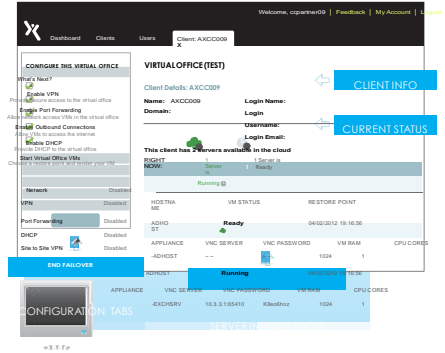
Welcome, cpartner09 | Feedback | My Account | Lo

Dashboard Clients Users Client: AXCC009 x

CONFIGURE THIS VIRTUAL OFFICE

What's Next?

Enable VPN
Provide secure access to the virtual office

Enable Port Forwarding
Allow network access VMs in the virtual office

Enable Outbound Connections
Allow VMs to access the internet

Enable DHCP
Provide DHCP to the virtual office

Start Virtual Office VMs
Choose a restore point and restart your VM

Network Disabled

VPN Disabled

Port Forwarding Disabled

DHCP Disabled

Site to Site VPN Disabled

END FAILOVER

CONFIGURATION TABS

VIRTUAL OFFICE (TEST)

Client Details: AXCC009

Name: AXCC009
Domain:

Login Name:
Login
Username:
Login Email:

CLIENT INFO

CURRENT STATUS

This client has 2 servers available in the cloud

RIGHT NOW: 1 Server is Running 1 Server is Ready

HOSTNAME VM STATUS RESTORE POINT

ADHOST Ready 04/02/2012 19:16:56

APPLIANCE VNC SERVER VNC PASSWORD VM RAM CPU CORES

-ADHOST -- 1024 1

ADHOST Running

APPLIANCE VNC SERVER VNC PASSWORD VM RAM CPU CORES

-EXCHSRV 10.3.3-1:65410 K8eoWroz 1024 1

SERVER INFO